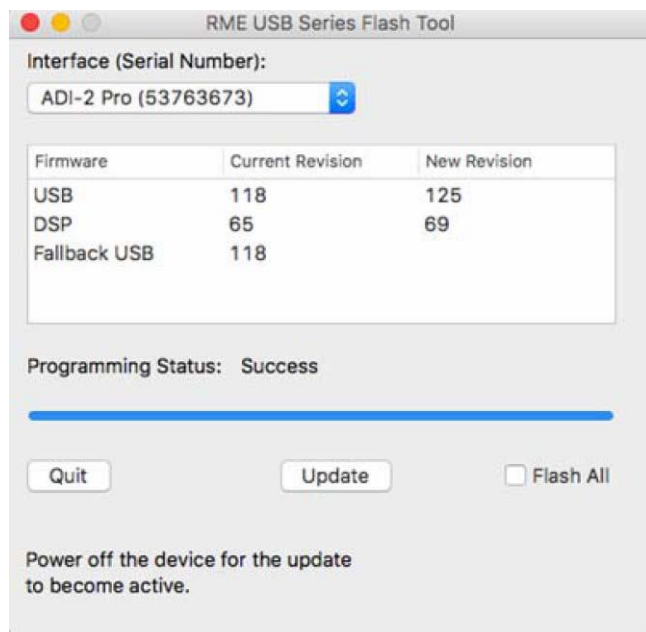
RME USB Series Flash Tool

Interface (Serial Number):

ADI-2 Pro (53763673)

| Firmware | Current Revision | New Revision |
|---|---|---|
| USB | 118 | 125 |
| DSP | 65 | 69 |
| Fallback USB | 118 | |

Programming Status: Success

Quit

Update

Flash All

Power off the device for the update to become active.